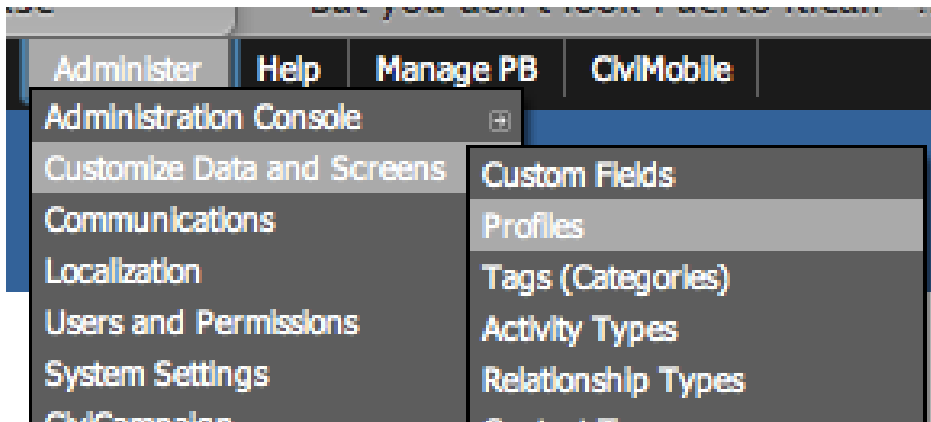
Administer
Help
Manage PB
CiviMobile

Administration Console
Customize Data and Screens
Communications
Localization
Users and Permissions
System Settings
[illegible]

Custom Fields
Profiles
Tags (Categories)
Activity Types
Relationship Types
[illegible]